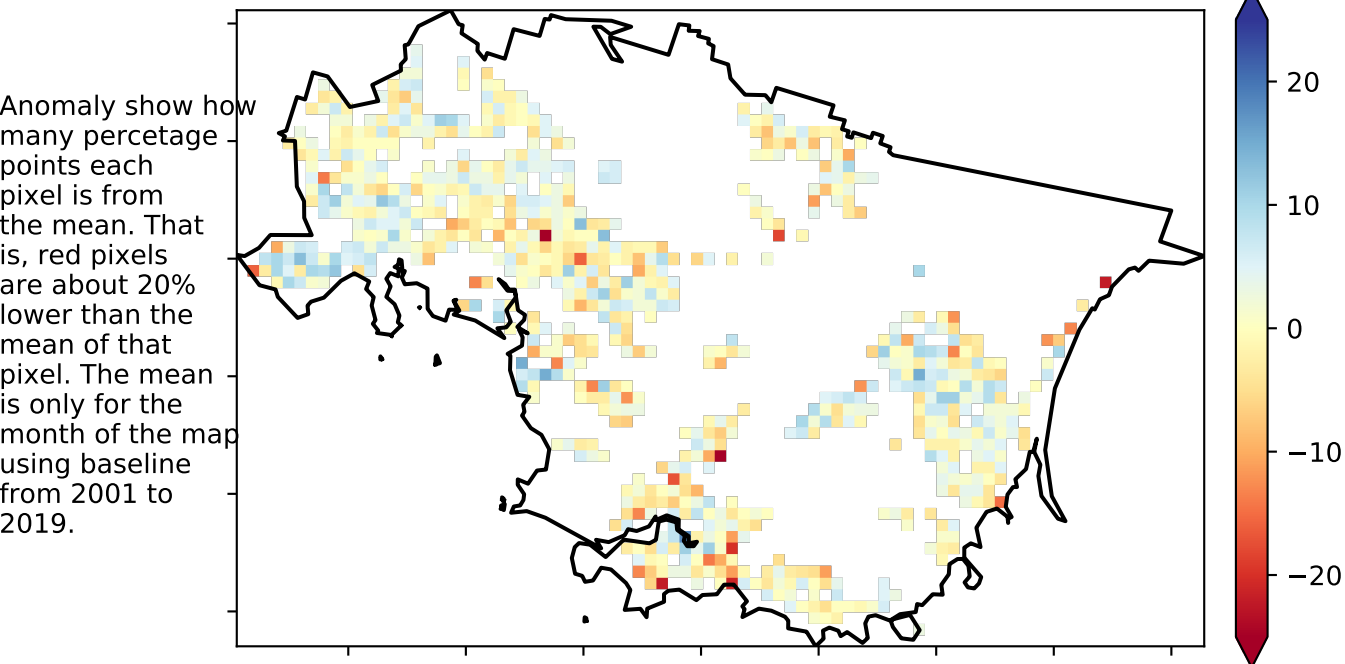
Anomaly show how many percetage points each pixel is from the mean. That is, red pixels are about 20% lower than the mean of that pixel. The mean is only for the month of the map using baseline from 2001 to 2019.

20
10
0
−10
−20